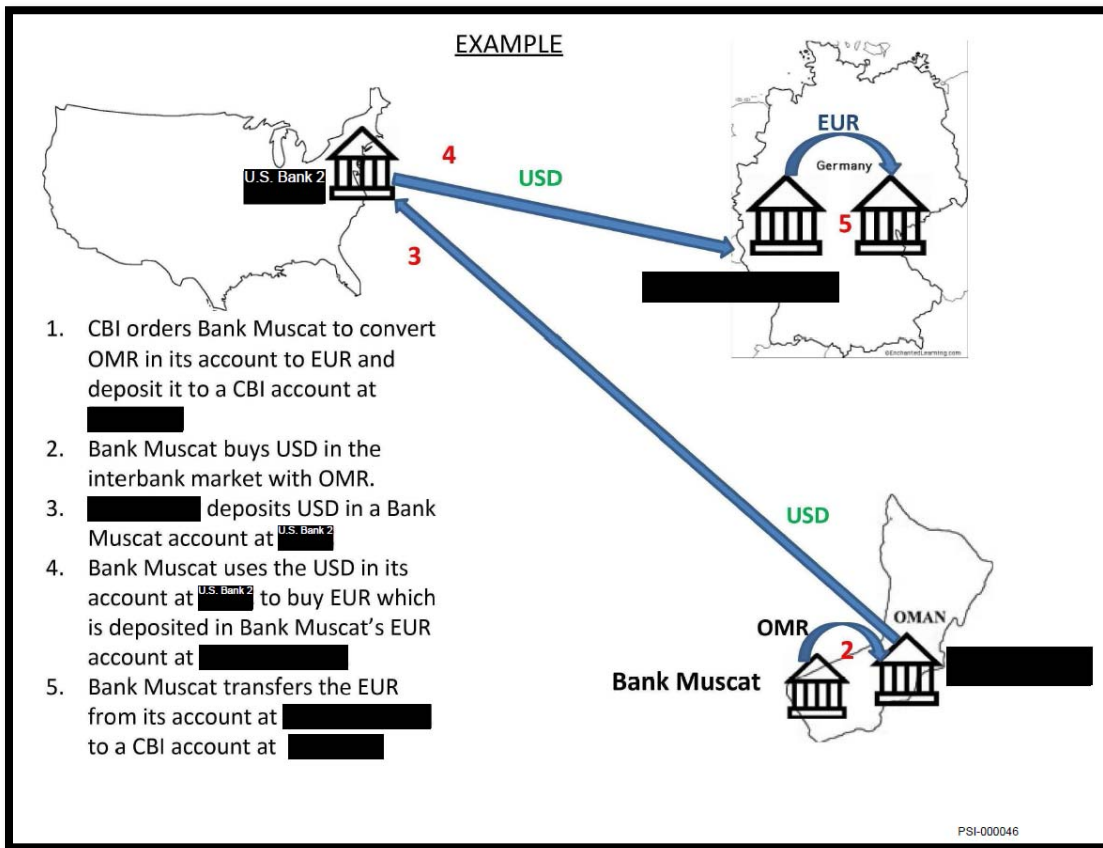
EXAMPLE

U.S. Bank 2

4

USD

3

EUR

Germany

5

©EnchantedLearning.com

1. CBI orders Bank Muscat to convert OMR in its account to EUR and deposit it to a CBI account at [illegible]
2. Bank Muscat buys USD in the interbank market with OMR.
3. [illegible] deposits USD in a Bank Muscat account at U.S. Bank 2
4. Bank Muscat uses the USD in its account at U.S. Bank 2 to buy EUR which is deposited in Bank Muscat's EUR account at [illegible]
5. Bank Muscat transfers the EUR from its account at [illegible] to a CBI account at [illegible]

USD

OMAN

OMR

2

Bank Muscat

PSI-000046